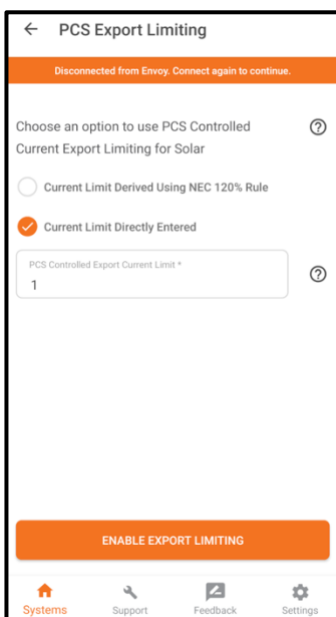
PCS Export Limiting

Disconnected from Envoy. Connect again to continue.

Choose an option to use PCS Controlled Current Export Limiting for Solar

Current Limit Derived Using NEC 120% Rule

Current Limit Directly Entered

PCS Controlled Export Current Limit *
1

ENABLE EXPORT LIMITING

Systems
Support
Feedback
Settings